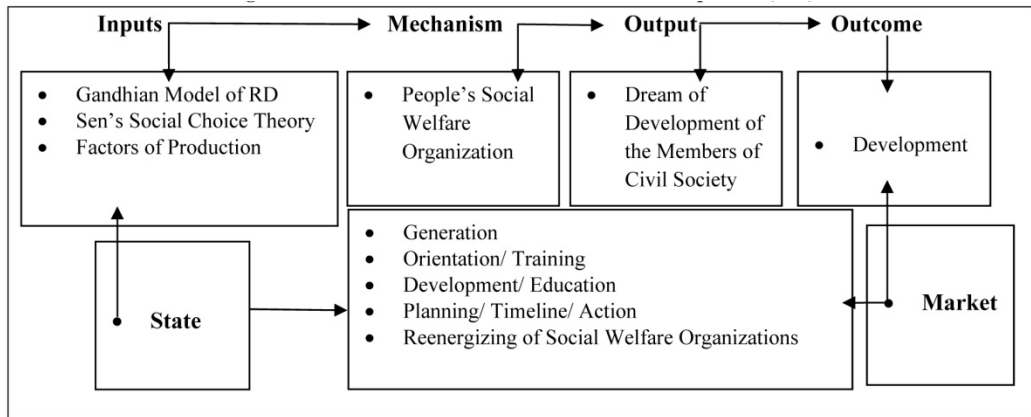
Inputs

Mechanism

Output

Outcome

- Gandhian Model of RD
- Sen's Social Choice Theory
- Factors of Production

- People's Social Welfare Organization

- Dream of Development of the Members of Civil Society

- Development

State

- Generation
- Orientation/ Training
- Development/ Education
- Planning/ Timeline/ Action
- Reenergizing of Social Welfare Organizations

Market